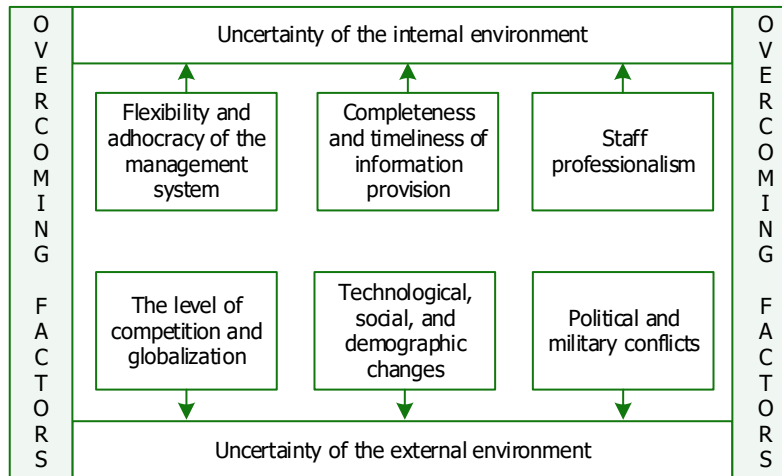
OVERCOMING FACTORS

Uncertainty of the internal environment

Flexibility and adhocracy of the management system

Completeness and timeliness of information provision

Staff professionalism

The level of competition and globalization

Technological, social, and demographic changes

Political and military conflicts

Uncertainty of the external environment

OVERCOMING FACTORS